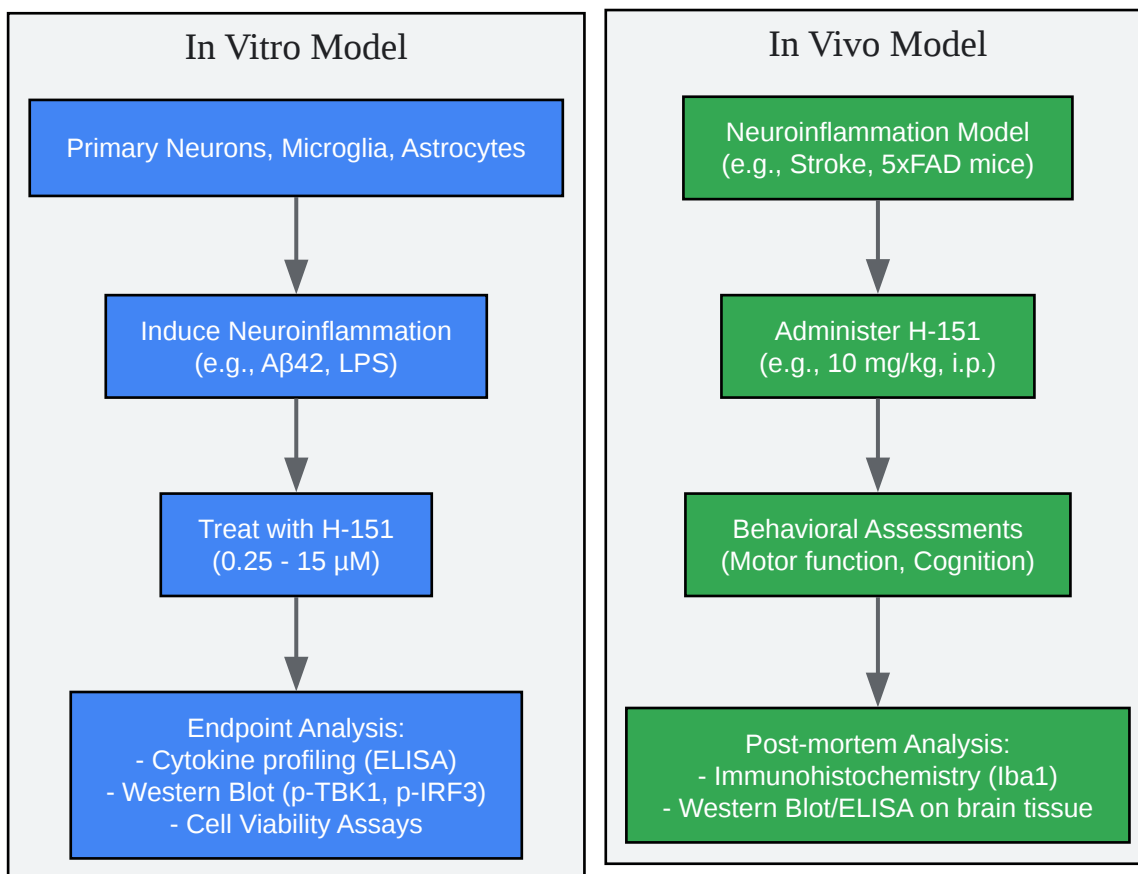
In Vitro Model

Primary Neurons, Microglia, Astrocytes

Induce Neuroinflammation
(e.g., Aβ42, LPS)

Treat with H-151
(0.25 - 15 μM)

Endpoint Analysis:
- Cytokine profiling (ELISA)
- Western Blot (p-TBK1, p-IRF3)
- Cell Viability Assays

In Vivo Model

Neuroinflammation Model
(e.g., Stroke, 5xFAD mice)

Administer H-151
(e.g., 10 mg/kg, i.p.)

Behavioral Assessments
(Motor function, Cognition)

Post-mortem Analysis:
- Immunohistochemistry (Iba1)
- Western Blot/ELISA on brain tissue